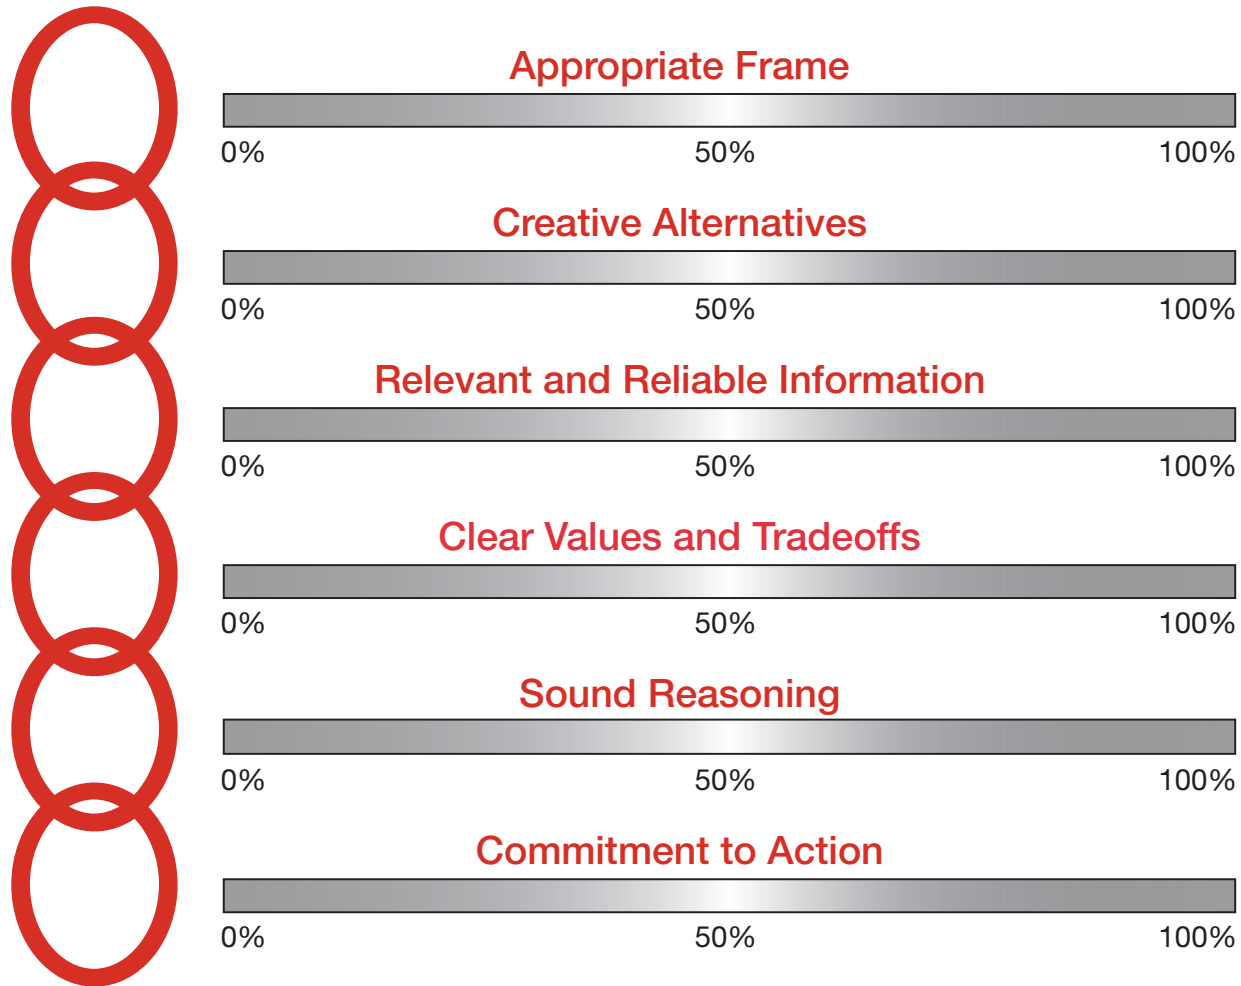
Appropriate Frame

0% 50% 100%

Creative Alternatives

0% 50% 100%

Relevant and Reliable Information

0% 50% 100%

Clear Values and Tradeoffs

0% 50% 100%

Sound Reasoning

0% 50% 100%

Commitment to Action

0% 50% 100%